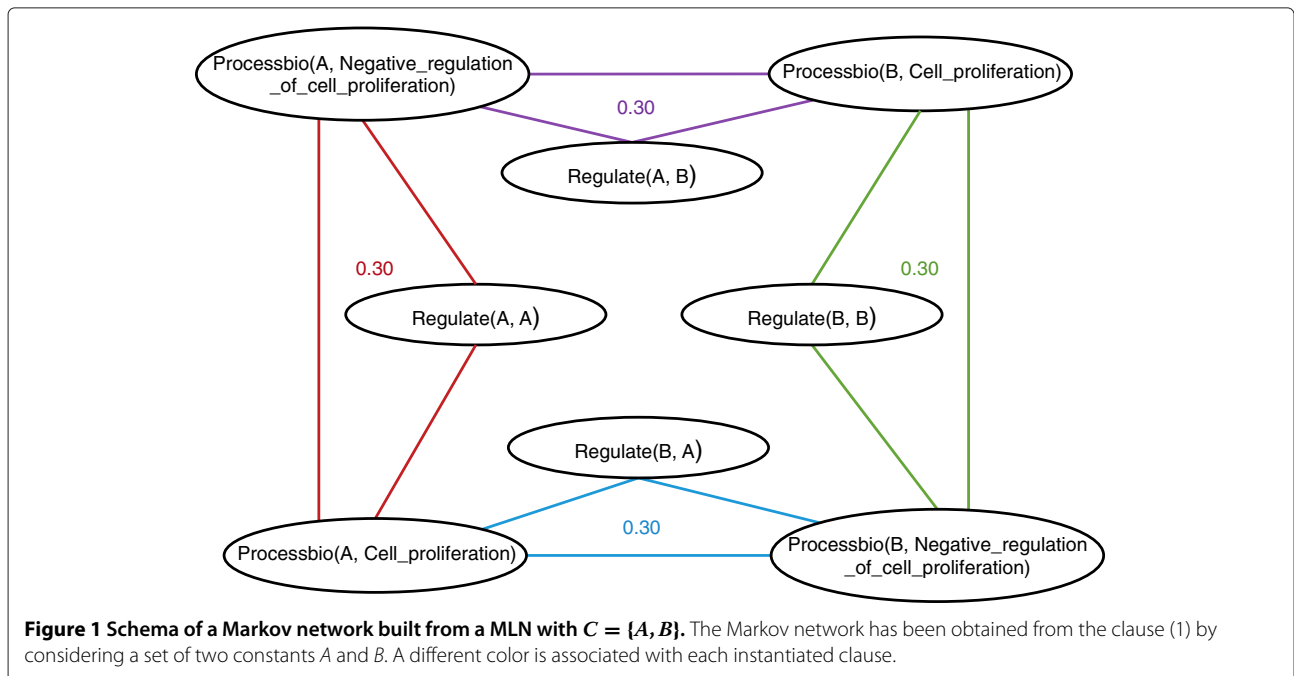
Processbio(A, Negative_regulation _of_cell_proliferation)

Processbio(B, Cell_proliferation)

0.30

Regulate(A, B)

0.30

0.30

Regulate(A, A)

Regulate(B, B)

Regulate(B, A)

0.30

Processbio(A, Cell_proliferation)

Processbio(B, Negative_regulation _of_cell_proliferation)

**Figure 1 Schema of a Markov network built from a MLN with $C = \{A, B\}$.** The Markov network has been obtained from the clause (1) by considering a set of two constants *A* and *B*. A different color is associated with each instantiated clause.